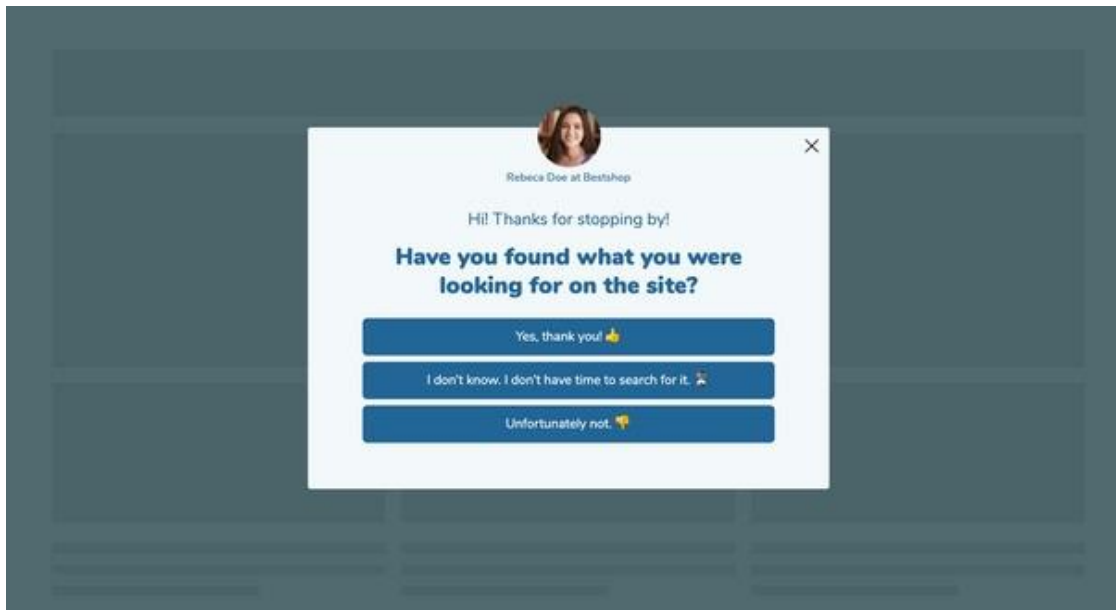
Rebeca Doe at Bestshop

Hi! Thanks for stopping by!

Have you found what you were looking for on the site?

Yes, thank you! 👍

I don't know. I don't have time to search for it. ⌛

Unfortunately not. 👎